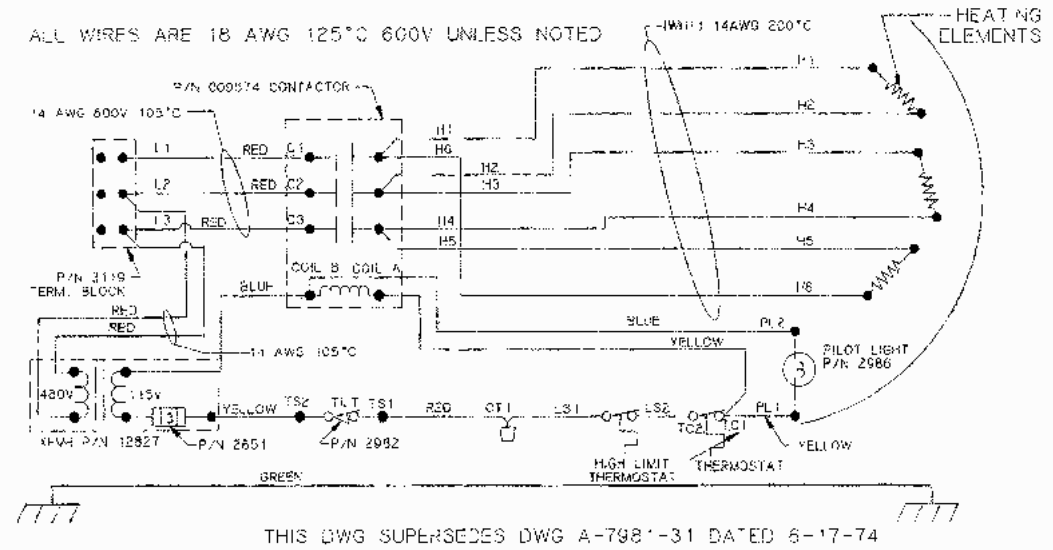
ALL WIRES ARE 18 AWG 125°C 600V UNLESS NOTED

HWH 14AWG 200°C

HEATING ELEMENTS

P/N 000574 CONTACTOR

14 AWG 600V 105°C

L1

RED

C1

L2

RED

C2

L3

RED

C3

H1

H6

H2

H3

H4

H5

H1

H2

H3

H4

H5

H6

P/N 3139 TERM. BLOCK

BLUE

COIL B

COIL A

RED

RED

14 AWG 105°C

BLUE

PL2

YELLOW

PILOT LIGHT P/N 2986

480V

115V

3

YELLOW

TS2

TLT

TS1

RED

CT1

LS1

LS2

TC2

TC1

PL1

XFMR P/N 12827

P/N 2651

P/N 2982

HIGH LIMIT THERMOSTAT

THERMOSTAT

YELLOW

GREEN

THIS DWG SUPERSEDES DWG A-7981-31 DATED 6-17-74